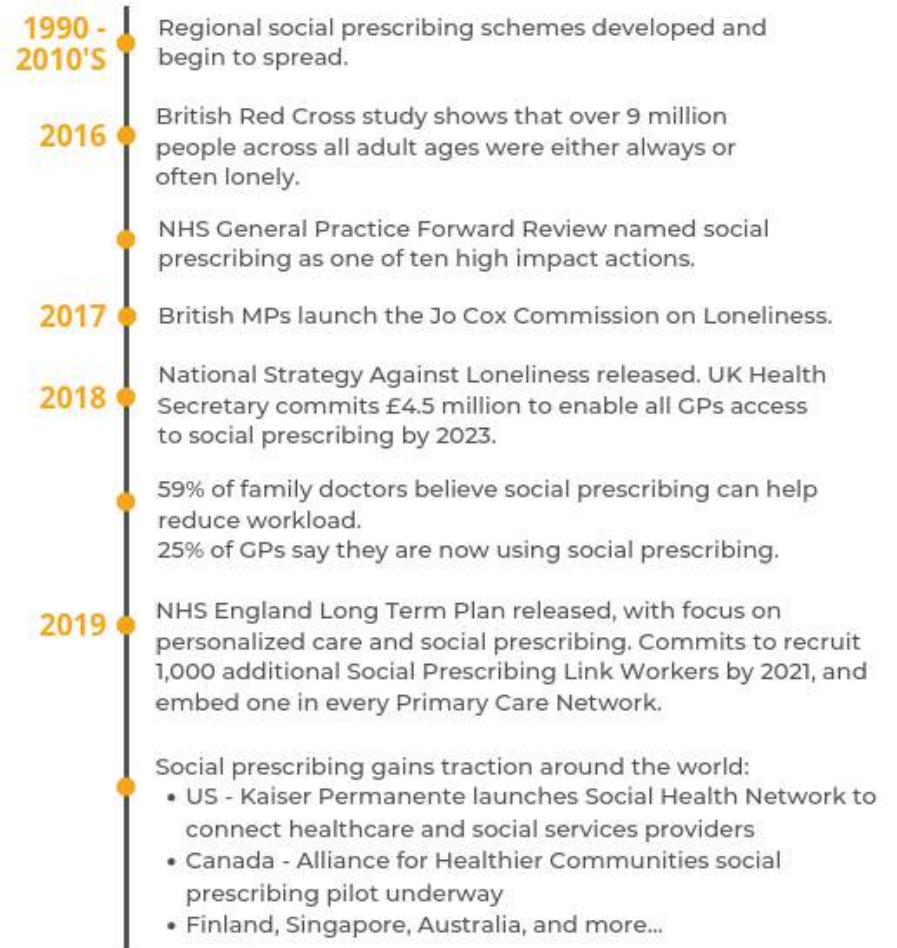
1990 - 2010'S
Regional social prescribing schemes developed and begin to spread.

2016
British Red Cross study shows that over 9 million people across all adult ages were either always or often lonely.

NHS General Practice Forward Review named social prescribing as one of ten high impact actions.

2017
British MPs launch the Jo Cox Commission on Loneliness.

2018
National Strategy Against Loneliness released. UK Health Secretary commits £4.5 million to enable all GPs access to social prescribing by 2023.

59% of family doctors believe social prescribing can help reduce workload.
25% of GPs say they are now using social prescribing.

2019
NHS England Long Term Plan released, with focus on personalized care and social prescribing. Commits to recruit 1,000 additional Social Prescribing Link Workers by 2021, and embed one in every Primary Care Network.

Social prescribing gains traction around the world:
• US - Kaiser Permanente launches Social Health Network to connect healthcare and social services providers
• Canada - Alliance for Healthier Communities social prescribing pilot underway
• Finland, Singapore, Australia, and more...